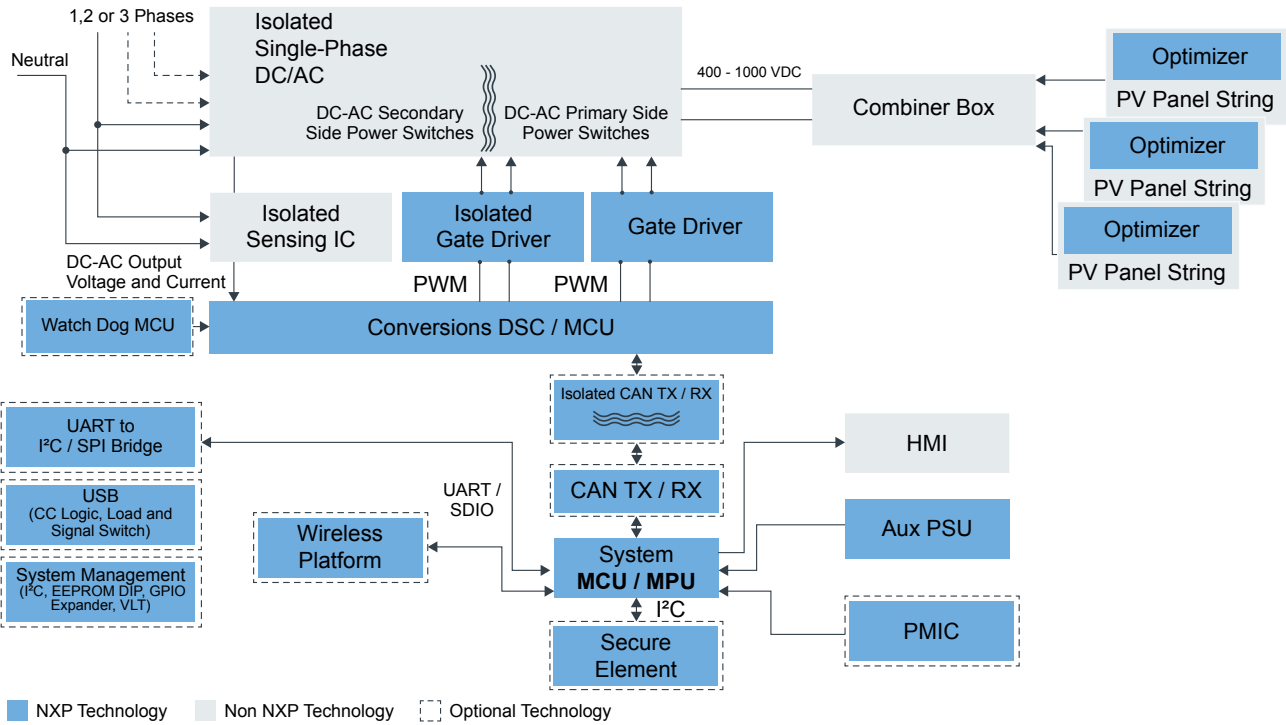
1,2 or 3 Phases

Neutral

Isolated Single-Phase DC/AC

DC-AC Secondary Side Power Switches

DC-AC Primary Side Power Switches

400 - 1000 VDC

Combiner Box

Optimizer

PV Panel String

Optimizer

PV Panel String

Optimizer

PV Panel String

Isolated Sensing IC

Isolated Gate Driver

Gate Driver

DC-AC Output Voltage and Current

PWM

PWM

Watch Dog MCU

Conversions DSC / MCU

Isolated CAN TX / RX

UART to I²C / SPI Bridge

HMI

CAN TX / RX

USB (CC Logic, Load and Signal Switch)

UART / SDIO

Aux PSU

Wireless Platform

System Management (I²C, EEPROM DIP, GPIO Expander, VLT)

System **MCU / MPU**

I²C

PMIC

Secure Element

NXP Technology

Non NXP Technology

Optional Technology